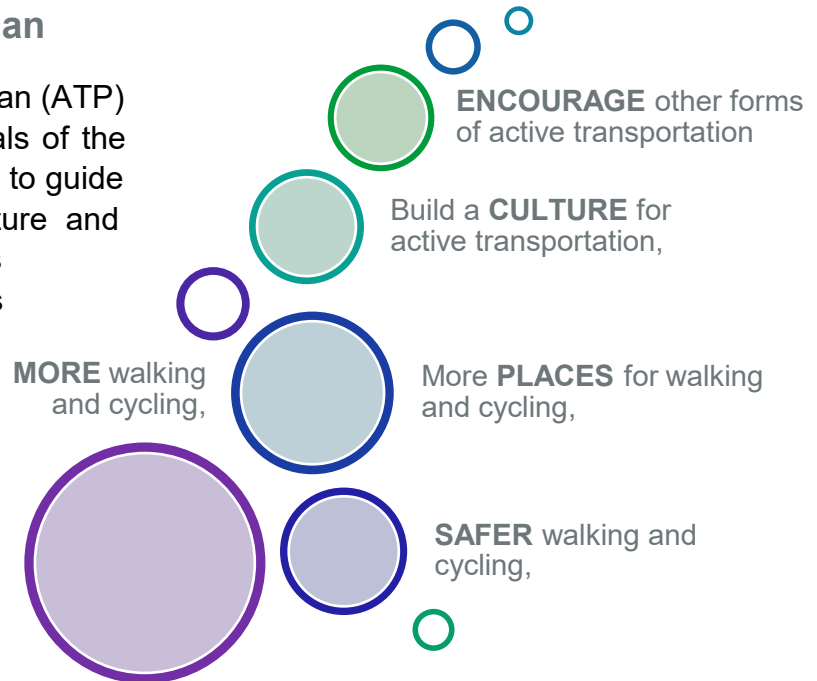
an

an (ATP) als of the to guide ture and
,
s

ENCOURAGE other forms of active transportation

Build a CULTURE for active transportation,

MORE walking and cycling,

More PLACES for walking and cycling,

SAFER walking and cycling,